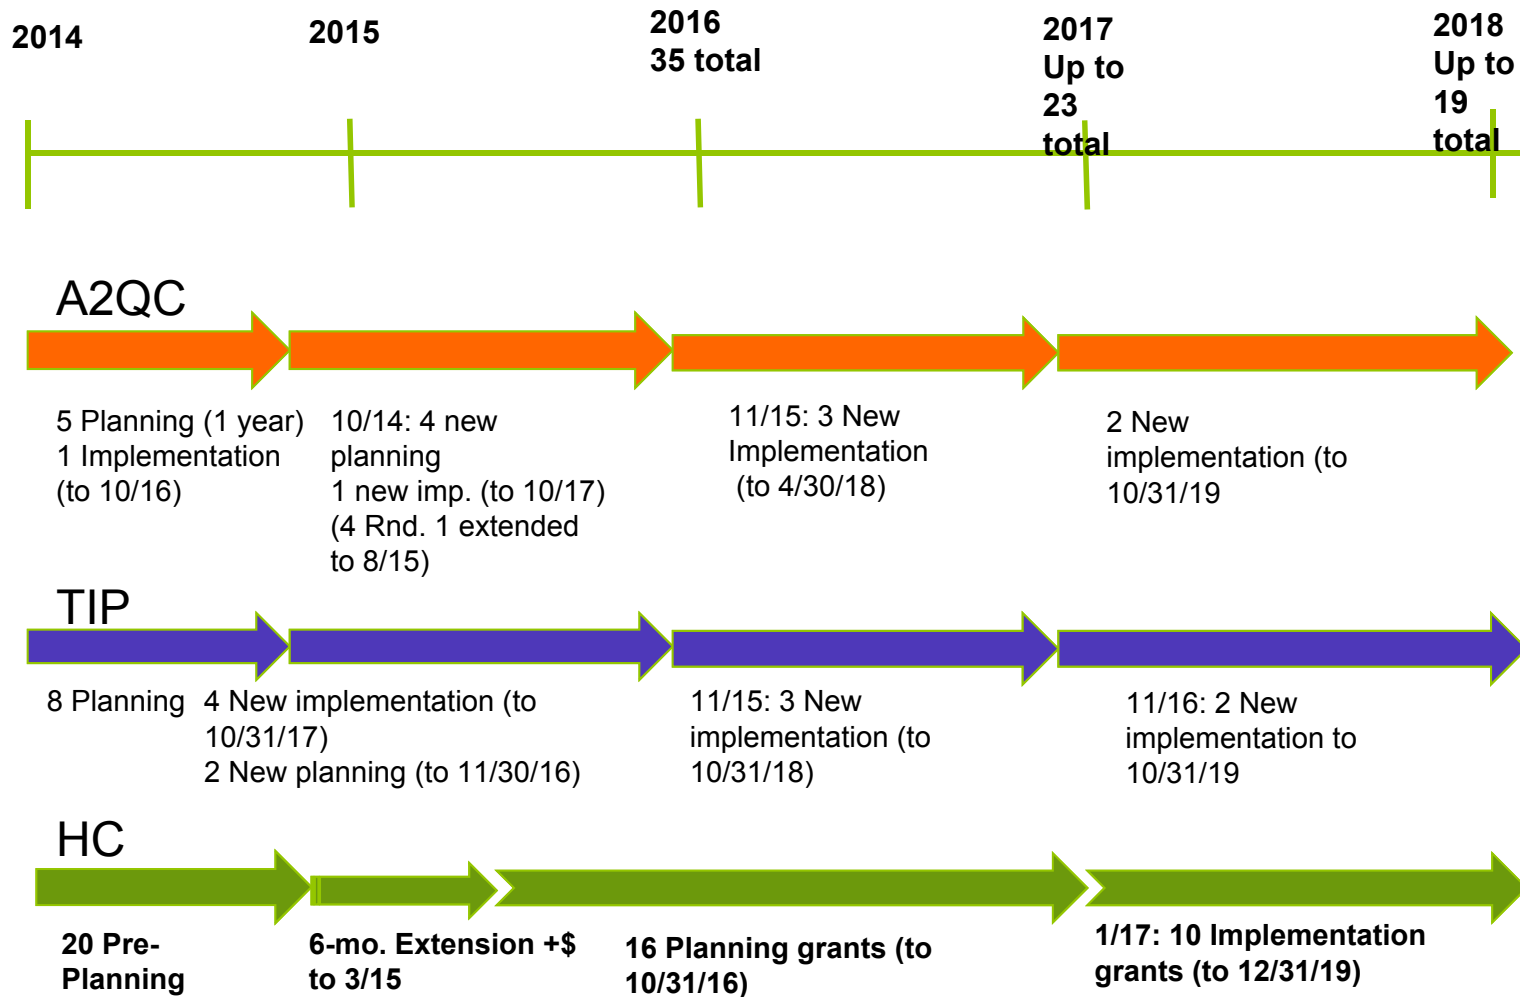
2014

2015

2016
35 total

2017
Up to
23
total

2018
Up to
19
total

A2QC

5 Planning (1 year)
1 Implementation
(to 10/16)

10/14: 4 new
planning
1 new imp. (to 10/17)
(4 Rnd. 1 extended
to 8/15)

11/15: 3 New
Implementation
(to 4/30/18)

2 New
implementation (to
10/31/19

TIP

8 Planning

4 New implementation (to
10/31/17)
2 New planning (to 11/30/16)

11/15: 3 New
implementation (to
10/31/18)

11/16: 2 New
implementation to
10/31/19

HC

20 Pre-
Planning

6-mo. Extension +$
to 3/15

16 Planning grants (to
10/31/16)

1/17: 10 Implementation
grants (to 12/31/19)